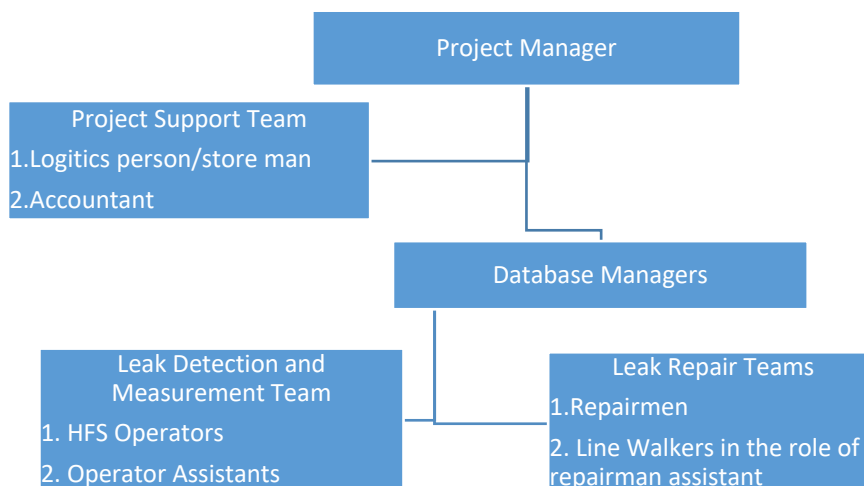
Project Manager

Project Support Team
1.Logitics person/store man
2.Accountant

Database Managers

Leak Detection and Measurement Team
1. HFS Operators
2. Operator Assistants

Leak Repair Teams
1.Repairmen
2. Line Walkers in the role of repairman assistant